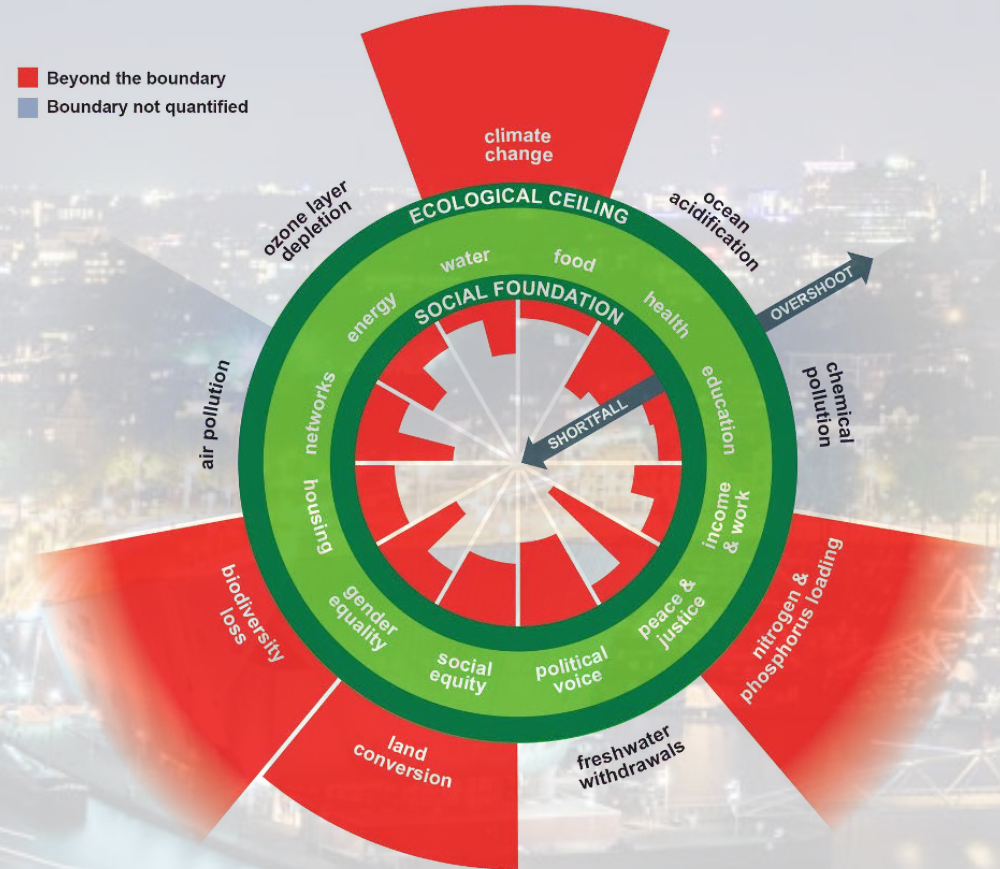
Beyond the boundary
Boundary not quantified

climate change

ECOLOGICAL CEILING

ozone layer depletion

ocean acidification

OVERSHOOT

water
food
energy
health
SOCIAL FOUNDATION
networks
education
SHORTFALL
housing
income & work
gender equality
peace & justice
social equity
political voice

air pollution

chemical pollution

biodiversity loss

nitrogen & phosphorus loading

land conversion

freshwater withdrawals